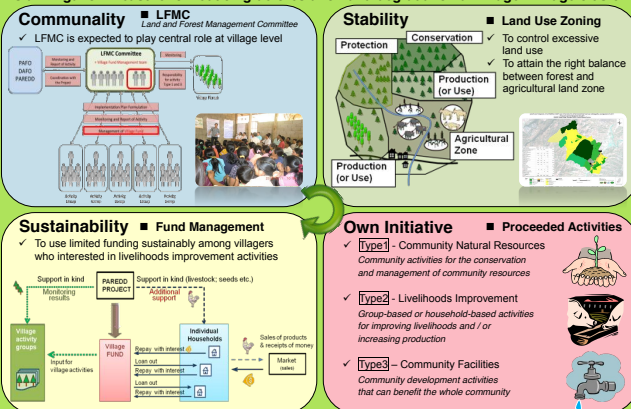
Communality ■ LFMC
Land and Forest Management Committee
✓ LFMC is expected to play central role at village level

LFMC Committee
+ Village Fund Management team
PAFO
DAFO
PAREDD
Monitoring and Report of Activity
Coordination with the Project
Monitoring
Responsible for activity Type 1 and 2
Village Plenum
Implementation Plan Formulation
Monitoring and Report of Activity
Management of Village Fund

Stability ■ Land Use Zoning
✓ To control excessive land use
✓ To attain the right balance between forest and agricultural land zone
Protection
Conservation
Production (or Use)
Agricultural Zone
Production (or Use)

Sustainability ■ Fund Management
✓ To use limited funding sustainably among villagers who interested in livelihoods improvement activities
Support in kind
Monitoring results
Support in kind (livestock; seeds etc.)
PAREDD PROJECT
Additional support
Village activity groups
Input for village activities
Village FUND
Individual Households
Repay with interest
Loan out
Repay with interest
Loan out
Repay with interest
Sales of products & receipts of money
Market (sales)

Own Initiative ■ Proceeded Activities
✓ Type1 - Community Natural Resources
Community activities for the conservation and management of community resources
✓ Type2 – Livelihoods Improvement
Group-based or household-based activities for improving livelihoods and / or increasing production
✓ Type3 – Community Facilities
Community development activities that can benefit the whole community